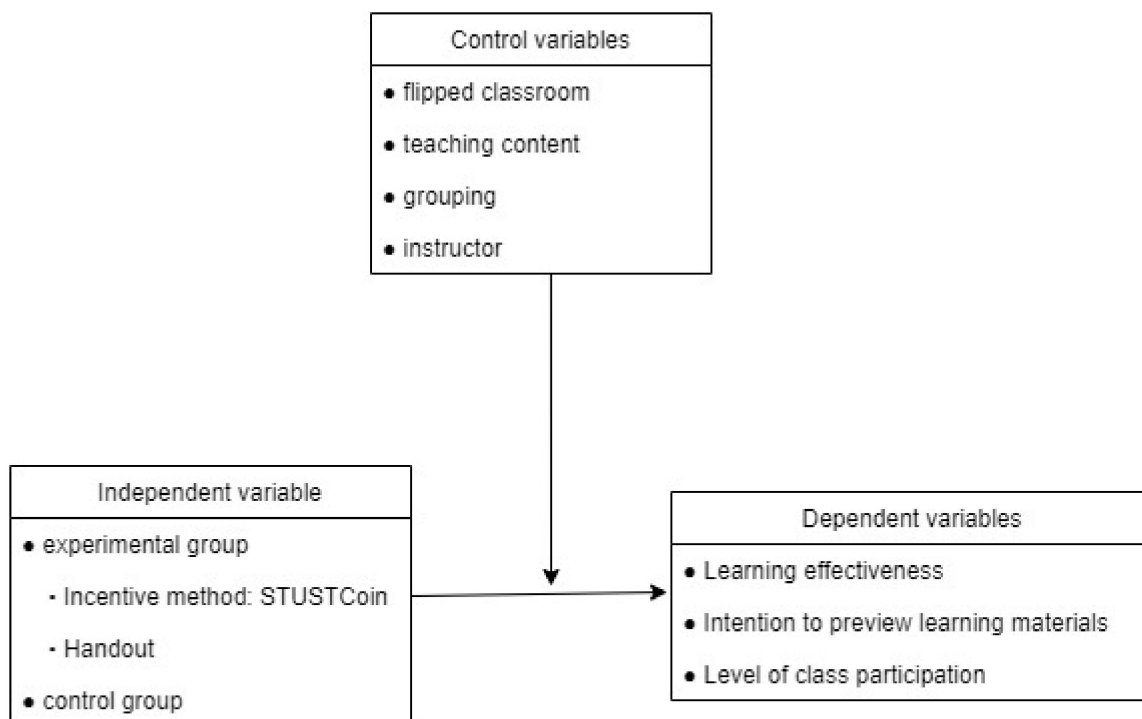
Control variables

• flipped classroom
• teaching content
• grouping
• instructor

Independent variable

• experimental group
- Incentive method: STUSTCoin
- Handout
• control group

Dependent variables

• Learning effectiveness
• Intention to preview learning materials
• Level of class participation